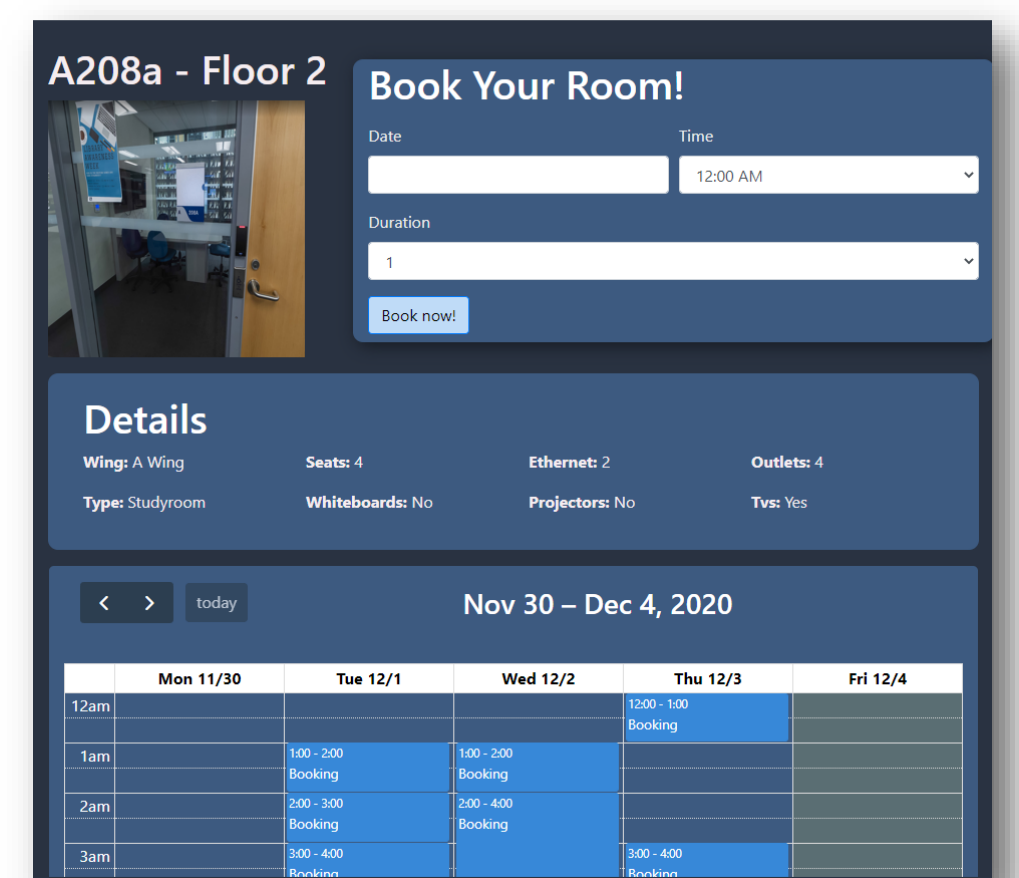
A208a - Floor 2

Book Your Room!

Date

Time

12:00 AM

Duration

1

Book now!

Details

**Wing:** A Wing **Seats:** 4 **Ethernet:** 2 **Outlets:** 4

**Type:** Studyroom **Whiteboards:** No **Projectors:** No **Tvs:** Yes

< > today

Nov 30 – Dec 4, 2020

| | Mon 11/30 | Tue 12/1 | Wed 12/2 | Thu 12/3 | Fri 12/4 |
|---|---|---|---|---|---|
| 12am | | | | 12:00 - 1:00 Booking | |
| 1am | | 1:00 - 2:00 Booking | 1:00 - 2:00 Booking | | |
| 2am | | 2:00 - 3:00 Booking | 2:00 - 4:00 Booking | | |
| 3am | | 3:00 - 4:00 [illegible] | | 3:00 - 4:00 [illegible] | |